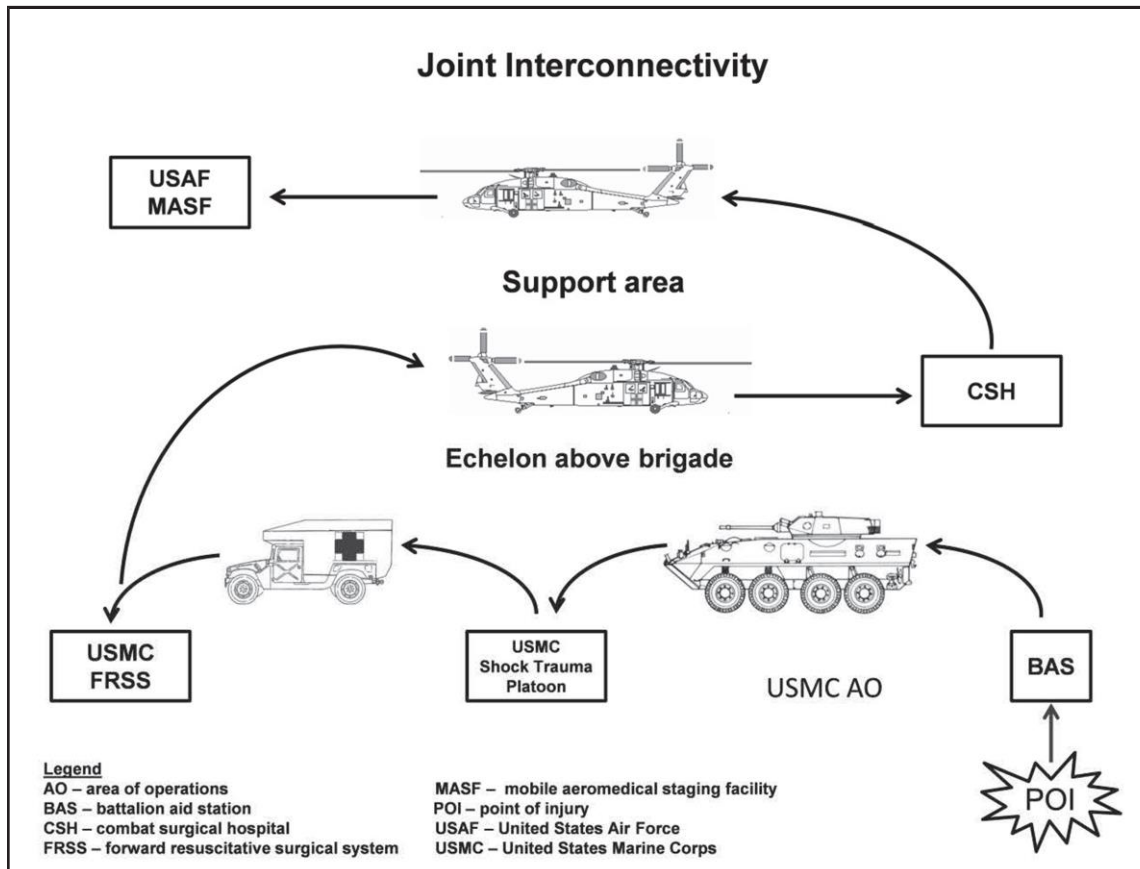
Joint Interconnectivity

USAF
MASF

Support area

CSH

Echelon above brigade

USMC
FRSS

USMC
Shock Trauma
Platoon

USMC AO

BAS

POI

Legend
AO – area of operations
BAS – battalion aid station
CSH – combat surgical hospital
FRSS – forward resuscitative surgical system

MASF – mobile aeromedical staging facility
POI – point of injury
USAF – United States Air Force
USMC – United States Marine Corps